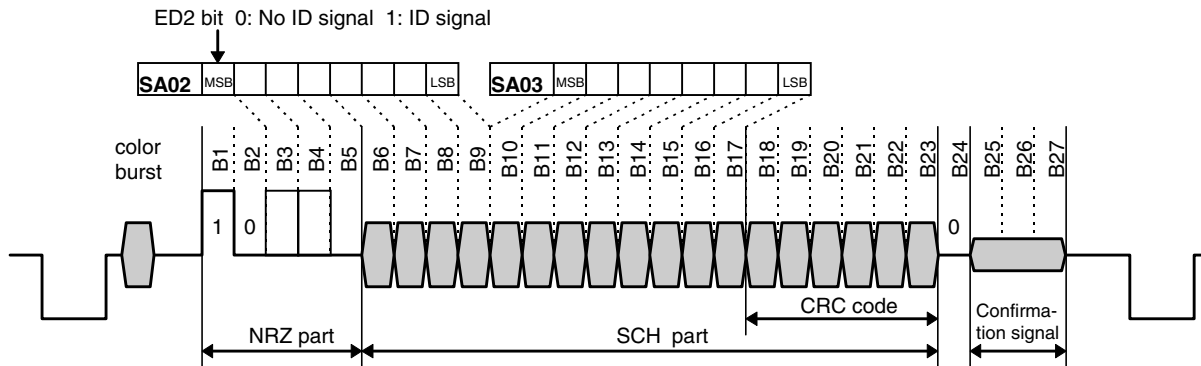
ED2 bit 0: No ID signal 1: ID signal

SA02 MSB LSB

SA03 MSB LSB

color burst

B1 B2 B3 B4 B5 B6 B7 B8 B9 B10 B11 B12 B13 B14 B15 B16 B17 B18 B19 B20 B21 B22 B23 B24 B25 B26 B27

1 0

0

CRC code

NRZ part

SCH part

Confirmation signal